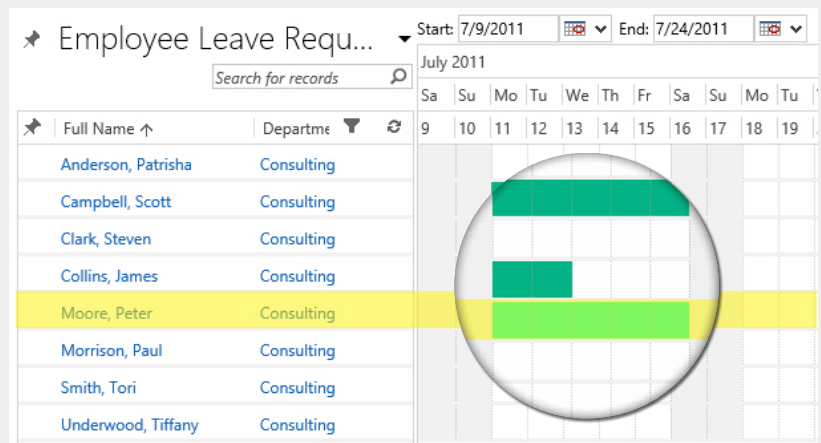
Employee Leave Requ...

Start: 7/9/2011 End: 7/24/2011

Search for records

July 2011

| Sa | Su | Mo | Tu | We | Th | Fr | Sa | Su | Mo | Tu |
|---|---|---|---|---|---|---|---|---|---|---|
| 9 | 10 | 11 | 12 | 13 | 14 | 15 | 16 | 17 | 18 | 19 |

| Full Name ↑ | Departme |
|---|---|
| Anderson, Patrisha | Consulting |
| Campbell, Scott | Consulting |
| Clark, Steven | Consulting |
| Collins, James | Consulting |
| Moore, Peter | Consulting |
| Morrison, Paul | Consulting |
| Smith, Tori | Consulting |
| Underwood, Tiffany | Consulting |